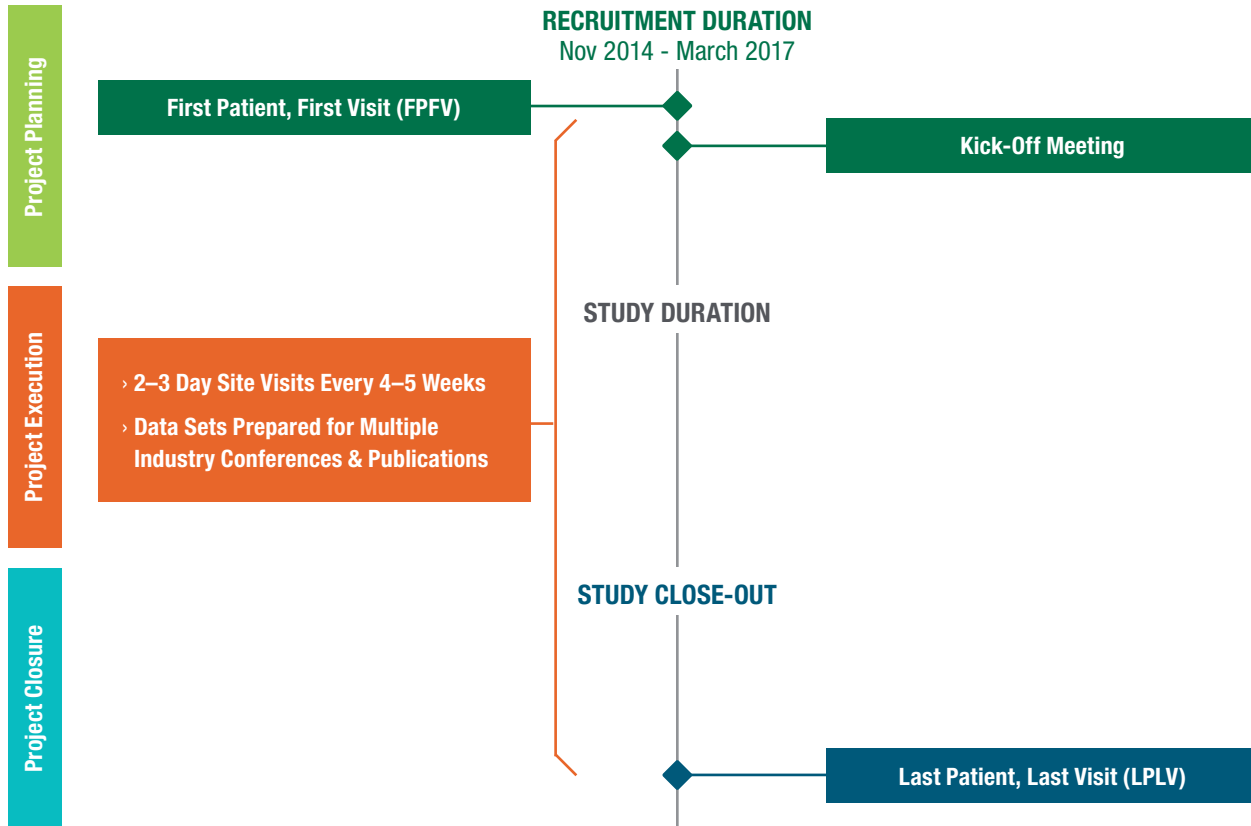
Project Planning

RECRUITMENT DURATION
Nov 2014 - March 2017

First Patient, First Visit (FPFV)

Kick-Off Meeting

Project Execution

STUDY DURATION

› 2–3 Day Site Visits Every 4–5 Weeks
› Data Sets Prepared for Multiple Industry Conferences & Publications

Project Closure

STUDY CLOSE-OUT

Last Patient, Last Visit (LPLV)